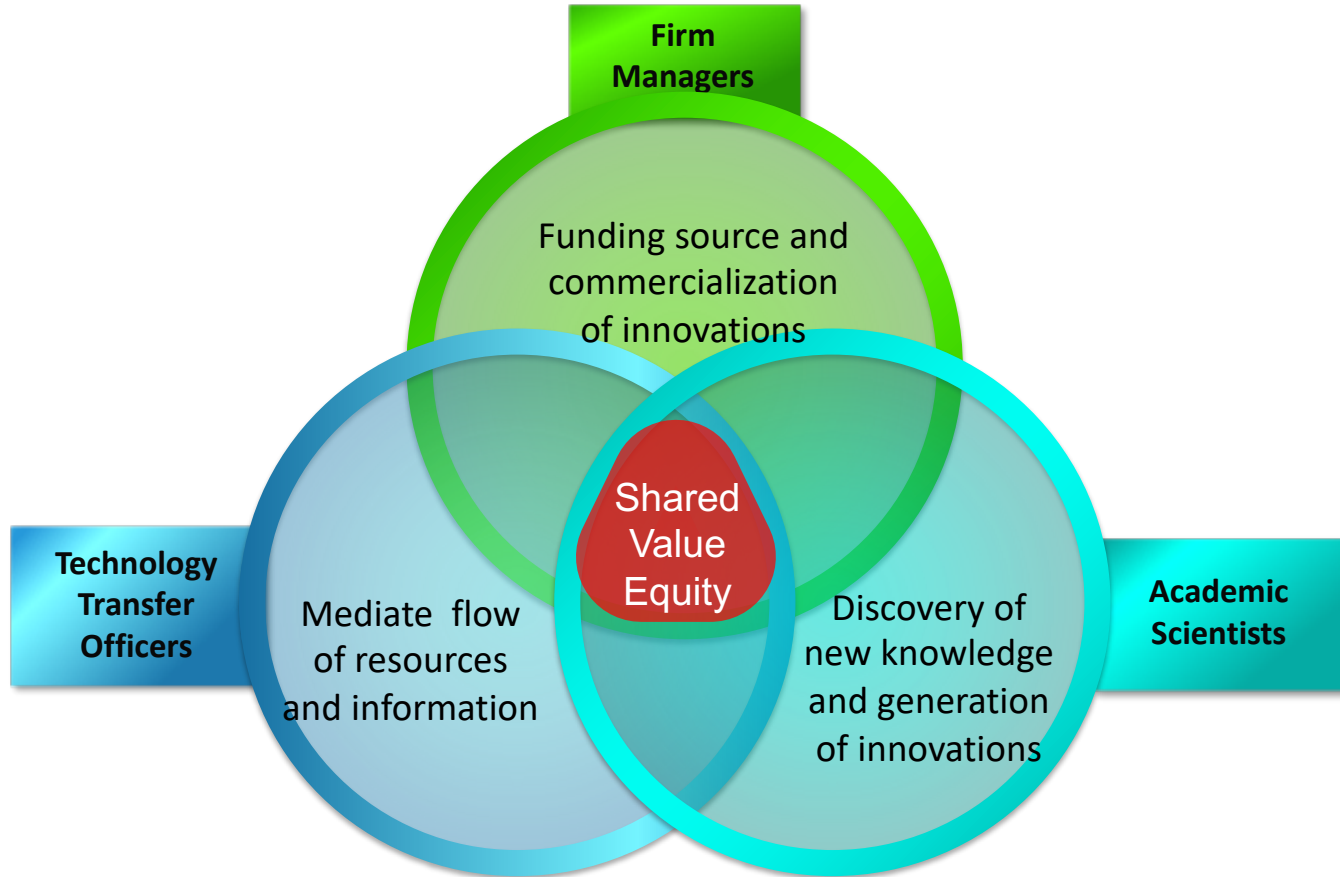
Firm Managers

Funding source and commercialization of innovations

Technology Transfer Officers

Shared Value Equity

Academic Scientists

Mediate flow of resources and information

Discovery of new knowledge and generation of innovations